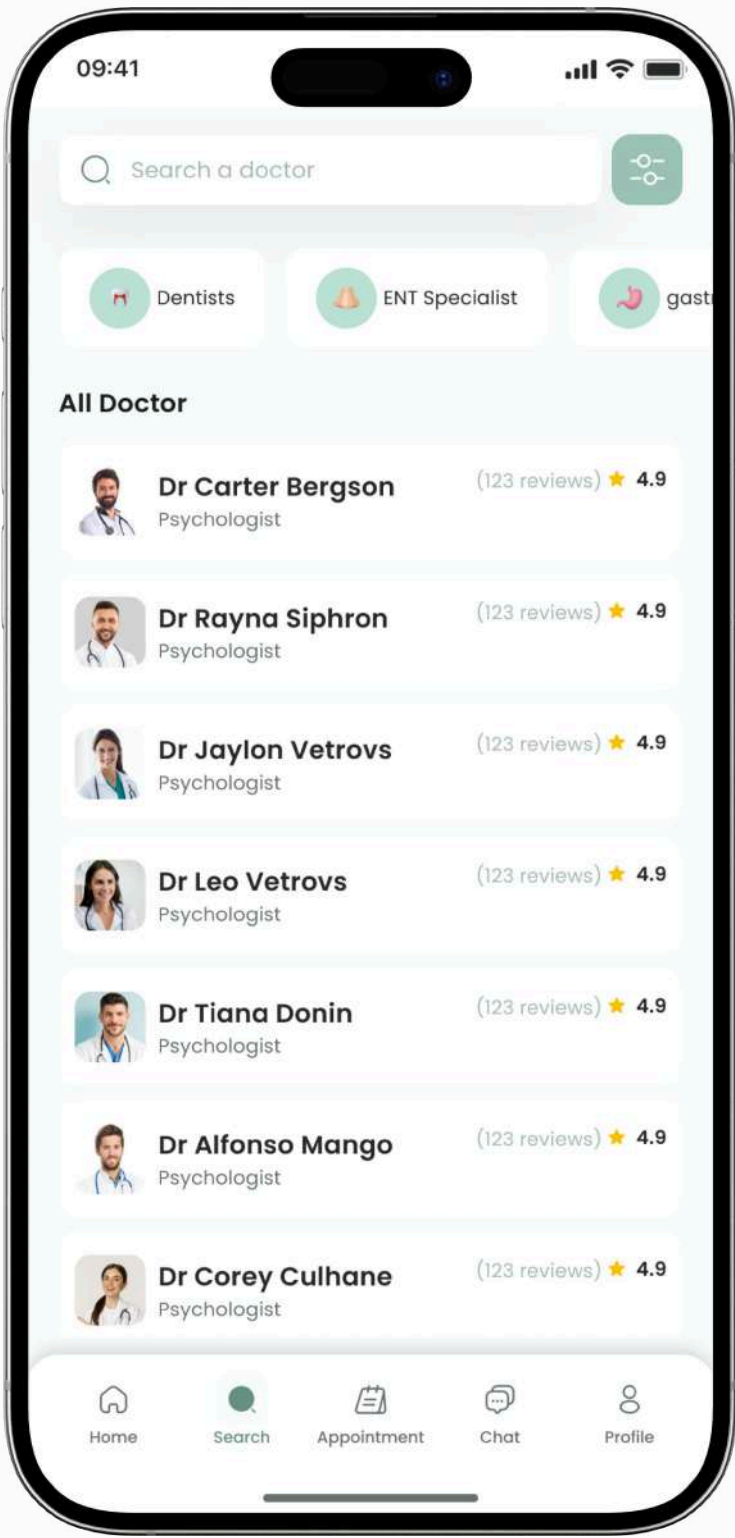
09:41

Search a doctor

Dentists
ENT Specialist
gast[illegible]

All Doctor

Dr Carter Bergson
Psychologist
(123 reviews) ★ 4.9

Dr Rayna Siphron
Psychologist
(123 reviews) ★ 4.9

Dr Jaylon Vetrovs
Psychologist
(123 reviews) ★ 4.9

Dr Leo Vetrovs
Psychologist
(123 reviews) ★ 4.9

Dr Tiana Donin
Psychologist
(123 reviews) ★ 4.9

Dr Alfonso Mango
Psychologist
(123 reviews) ★ 4.9

Dr Corey Culhane
Psychologist
(123 reviews) ★ 4.9

Home
Search
Appointment
Chat
Profile